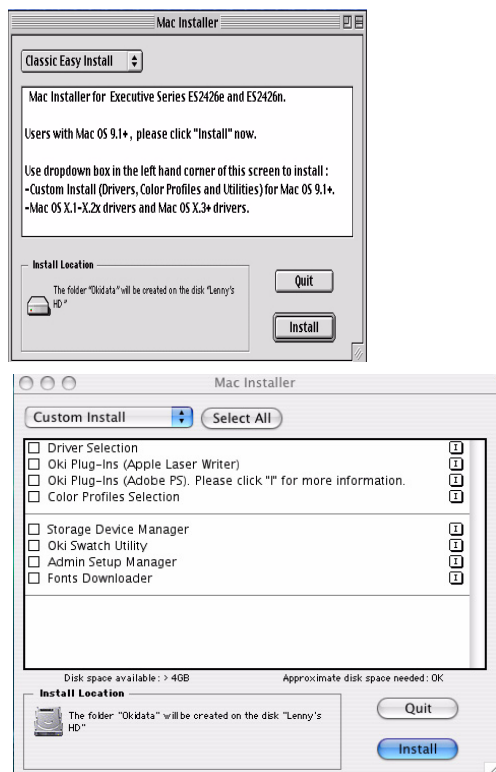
Mac Installer

Classic Easy Install

Mac Installer for Executive Series ES2426e and ES2426n.

Users with Mac OS 9.1+, please click "Install" now.

Use dropdown box in the left hand corner of this screen to install :
-Custom Install (Drivers, Color Profiles and Utilities) for Mac OS 9.1+.
-Mac OS X.1-X.2x drivers and Mac OS X.3+ drivers.

Install Location

The folder "Okidata" will be created on the disk "Lenny's HD"

Quit

Install

Mac Installer

Custom Install

Select All

Driver Selection
Oki Plug-Ins (Apple Laser Writer)
Oki Plug-Ins (Adobe PS). Please click "I" for more information.
Color Profiles Selection

Storage Device Manager
Oki Swatch Utility
Admin Setup Manager
Fonts Downloader

Disk space available: > 4GB

Approximate disk space needed: 0K

Install Location

The folder "Okidata" will be created on the disk "Lenny's HD"

Quit

Install